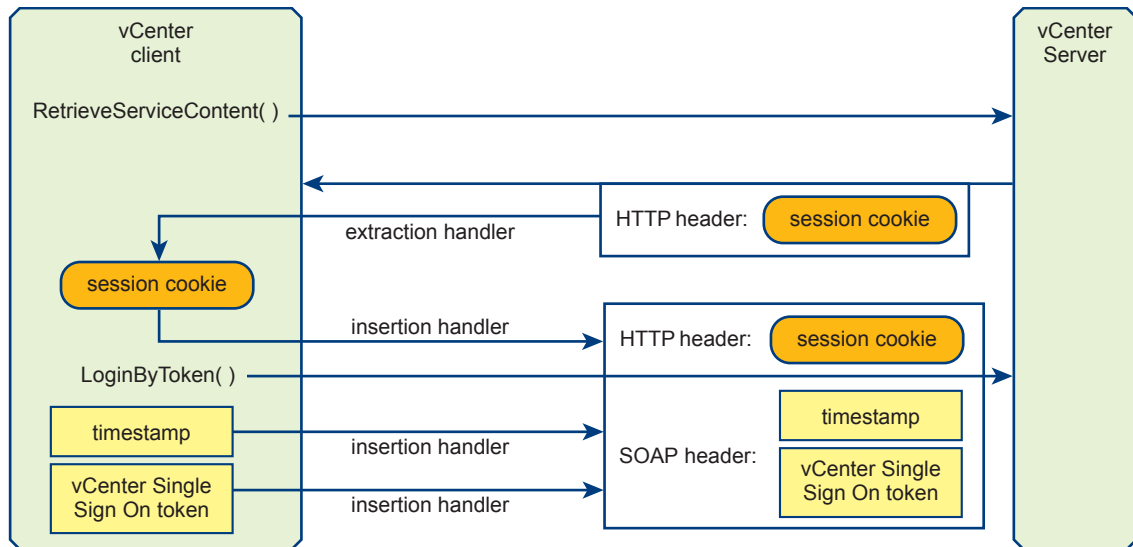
vCenter client

vCenter Server

RetrieveServiceContent( )

HTTP header: session cookie

extraction handler

session cookie

insertion handler

HTTP header: session cookie

LoginByToken( )

timestamp

insertion handler

SOAP header:

timestamp

vCenter Single Sign On token

vCenter Single Sign On token

insertion handler